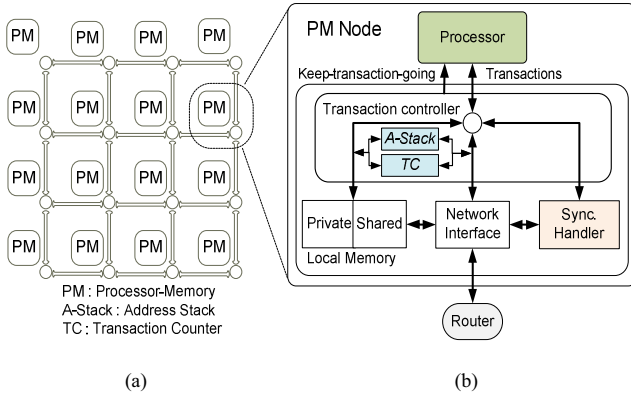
PM PM PM PM
PM PM PM PM
PM PM PM PM
PM PM PM PM

PM : Processor-Memory
A-Stack : Address Stack
TC : Transaction Counter

(a)

PM Node

Processor

Keep-transaction-going

Transactions

Transaction controller

A-Stack

TC

Private

Shared

Local Memory

Network Interface

Sync. Handler

Router

(b)